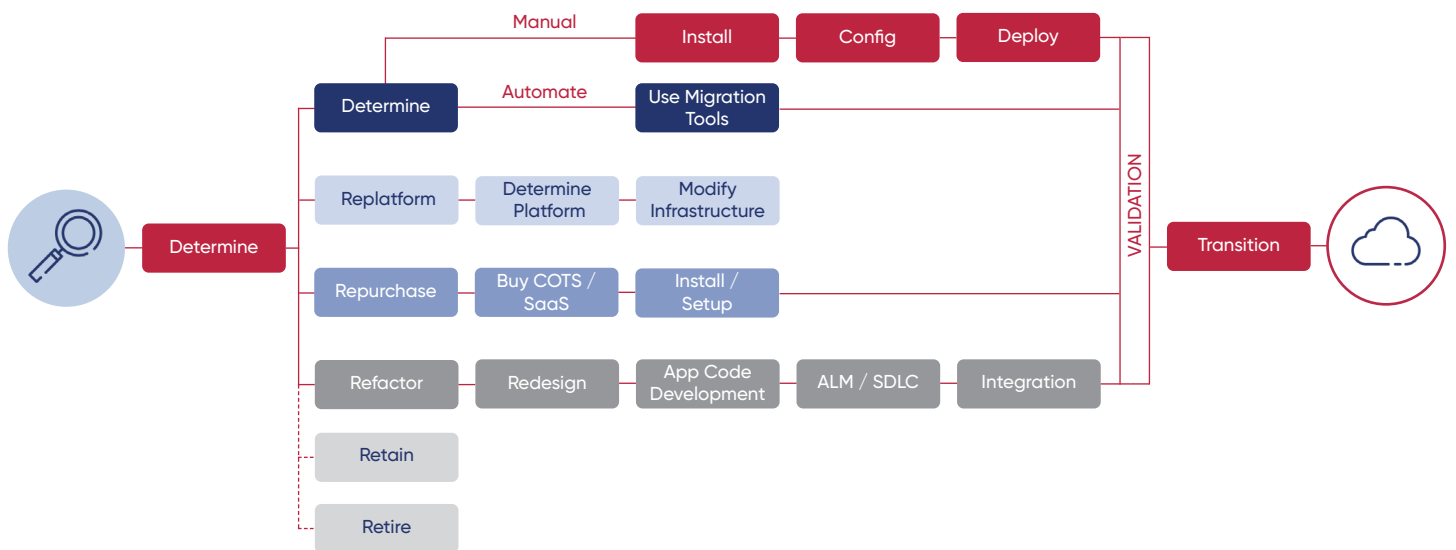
Manual

Install

Config

Deploy

Determine

Automate

Use Migration Tools

Determine

Replatform

Determine Platform

Modify Infrastructure

VALIDATION

Transition

Repurchase

Buy COTS / SaaS

Install / Setup

Refactor

Redesign

App Code Development

ALM / SDLC

Integration

Retain

Retire